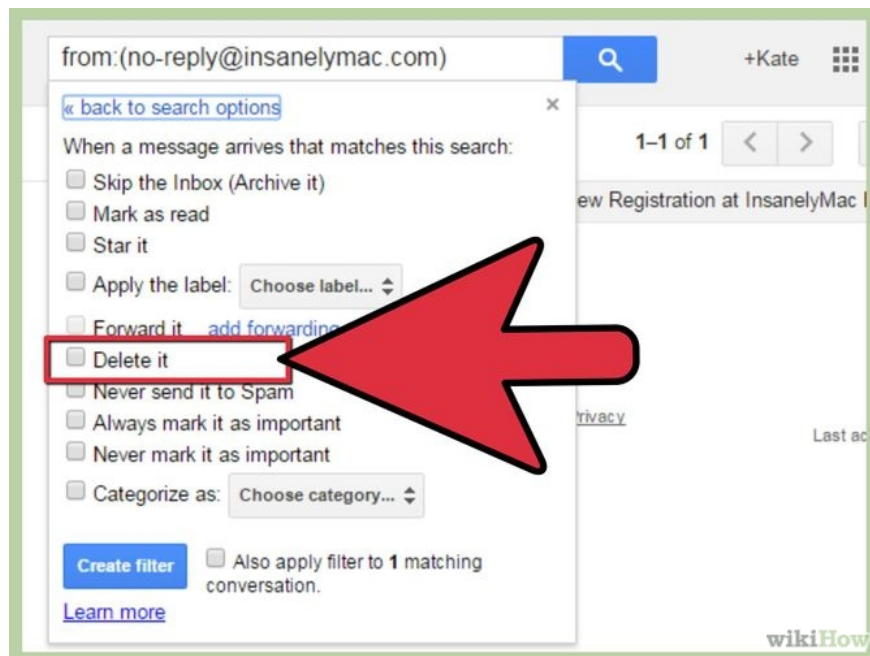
from:(no-reply@insanelymac.com)

+Kate

« back to search options

×

When a message arrives that matches this search:

1–1 of 1

Skip the Inbox (Archive it)

Mark as read

ew Registration at InsanelyMac I

Star it

Apply the label: Choose label...

Forward it add forwarding

Delete it

Never send it to Spam

Always mark it as important

rivacy

Last ac

Never mark it as important

Categorize as: Choose category...

Create filter

Also apply filter to **1** matching conversation.

Learn more

wikiHow